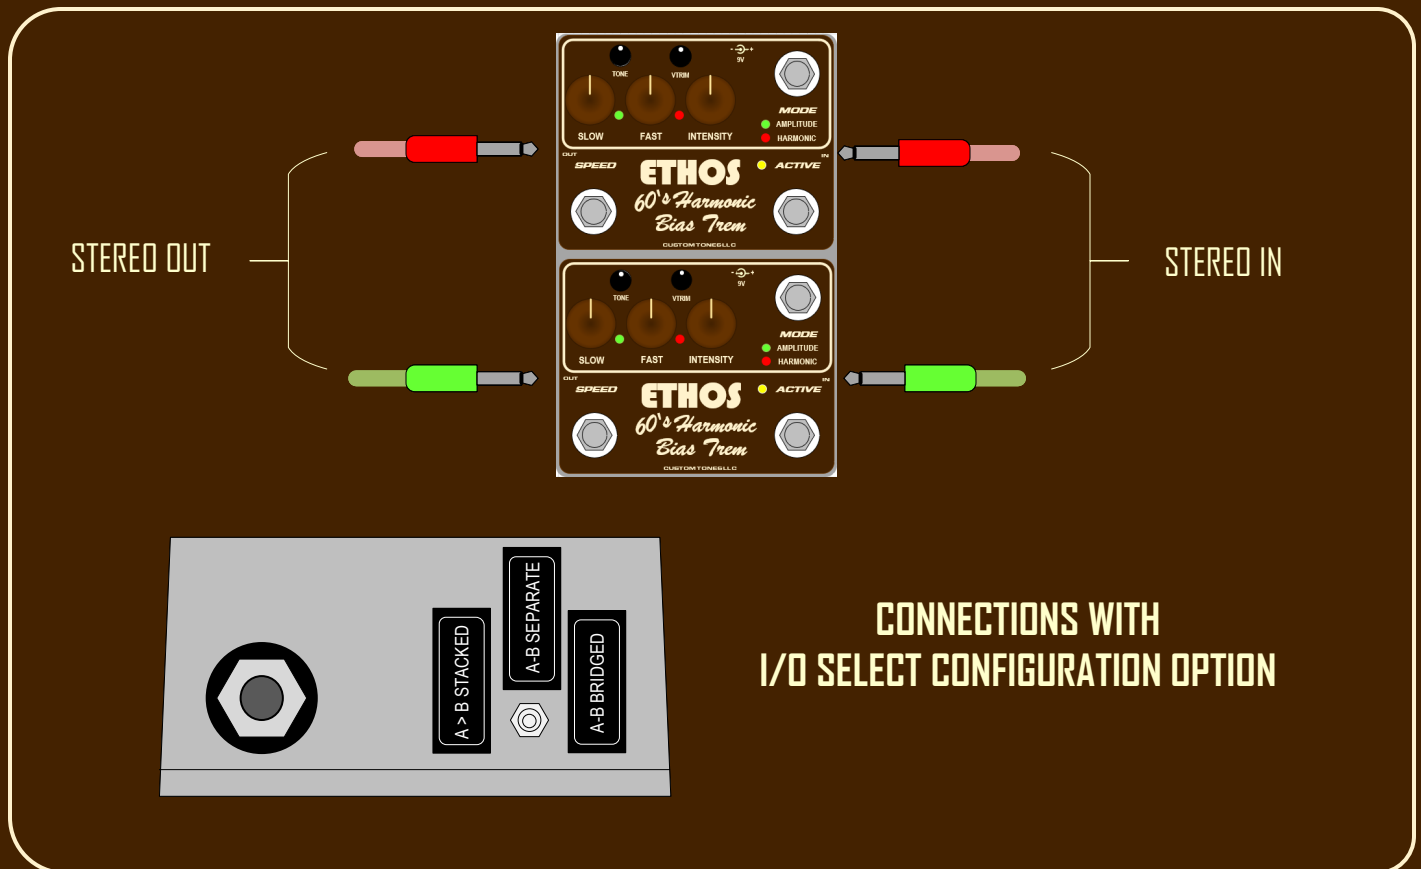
STEREO OUT

TONE
VTRIM
9V
SLOW
FAST
INTENSITY
MODE
AMPLITUDE
HARMONIC
OUT
IN
SPEED
ETHOS
ACTIVE
60's Harmonic
Bias Trem
CUSTOMTONESLLC

TONE
VTRIM
9V
SLOW
FAST
INTENSITY
MODE
AMPLITUDE
HARMONIC
OUT
IN
SPEED
ETHOS
ACTIVE
60's Harmonic
Bias Trem
CUSTOMTONESLLC

STEREO IN

A > B STACKED
A-B SEPARATE
A-B BRIDGED

CONNECTIONS WITH
I/O SELECT CONFIGURATION OPTION